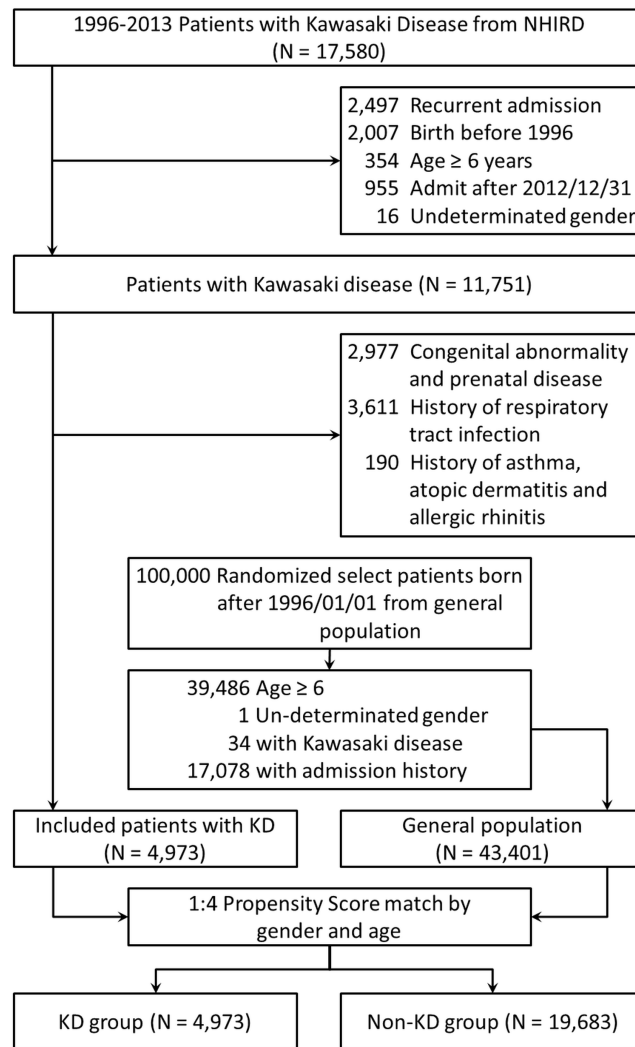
1996-2013 Patients with Kawasaki Disease from NHIRD
(N = 17,580)

2,497 Recurrent admission
2,007 Birth before 1996
354 Age ≥ 6 years
955 Admit after 2012/12/31
16 Undeterminated gender

Patients with Kawasaki disease (N = 11,751)

2,977 Congenital abnormality and prenatal disease
3,611 History of respiratory tract infection
190 History of asthma, atopic dermatitis and allergic rhinitis

100,000 Randomized select patients born after 1996/01/01 from general population

39,486 Age ≥ 6
1 Un-determinated gender
34 with Kawasaki disease
17,078 with admission history

Included patients with KD
(N = 4,973)

General population
(N = 43,401)

1:4 Propensity Score match by gender and age

KD group (N = 4,973)

Non-KD group (N = 19,683)